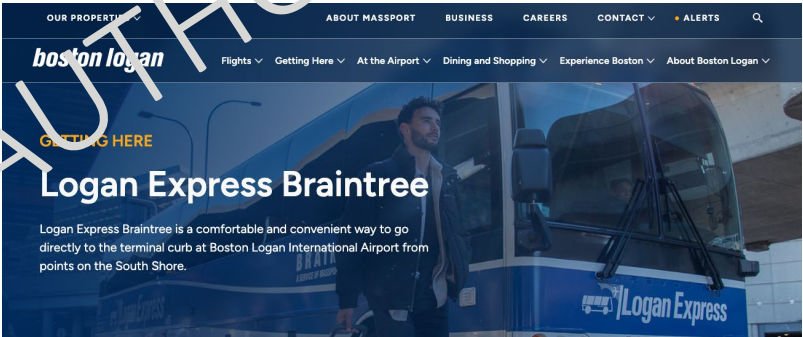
OUR PROPERTI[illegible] ABOUT MASSPORT BUSINESS CAREERS CONTACT • ALERTS

AUTH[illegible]

boston logan Flights Getting Here At the Airport Dining and Shopping Experience Boston About Boston Logan

G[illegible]G HERE

Logan Express Braintree

Logan Express Braintree is a comfortable and convenient way to go directly to the terminal curb at Boston Logan International Airport from points on the South Shore.

BRAIN

Logan Express